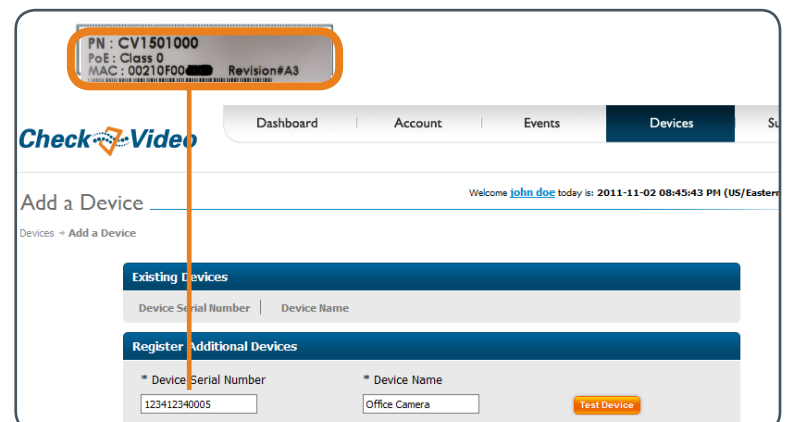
PN : CV1501000
PoE : Class 0
MAC : 00210F00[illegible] Revision#A3

Check Video

Dashboard | Account | Events | Devices | Su

Add a Device

Welcome john doe today is: 2011-11-02 08:45:43 PM (US/Eastern

Devices → Add a Device

Existing Devices

Device Serial Number | Device Name

Register Additional Devices

* Device Serial Number
123412340005

* Device Name
Office Camera

Test Device